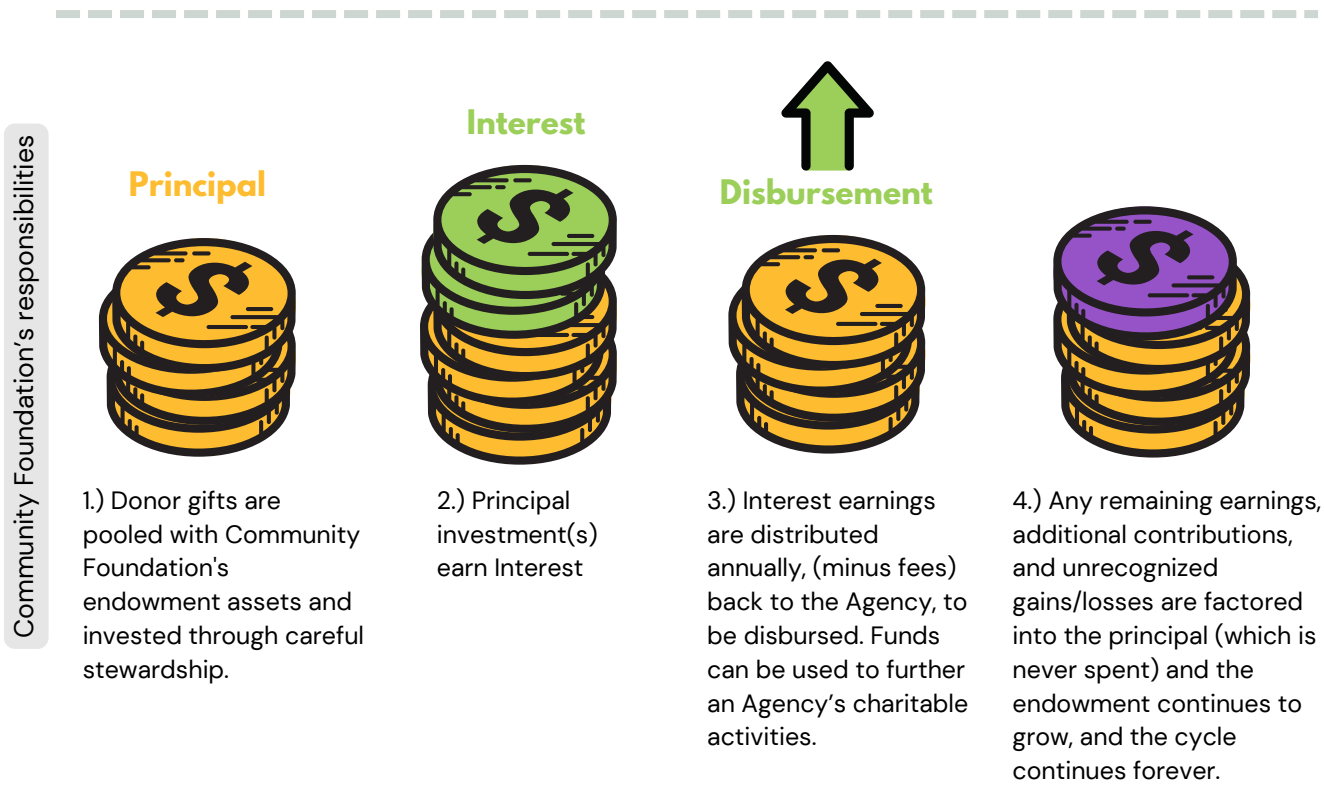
Community Foundation’s responsibilities

Principal

Interest

Disbursement

$

$

$

$

1.) Donor gifts are pooled with Community Foundation's endowment assets and invested through careful stewardship.

2.) Principal investment(s) earn Interest

3.) Interest earnings are distributed annually, (minus fees) back to the Agency, to be disbursed. Funds can be used to further an Agency’s charitable activities.

4.) Any remaining earnings, additional contributions, and unrecognized gains/losses are factored into the principal (which is never spent) and the endowment continues to grow, and the cycle continues forever.